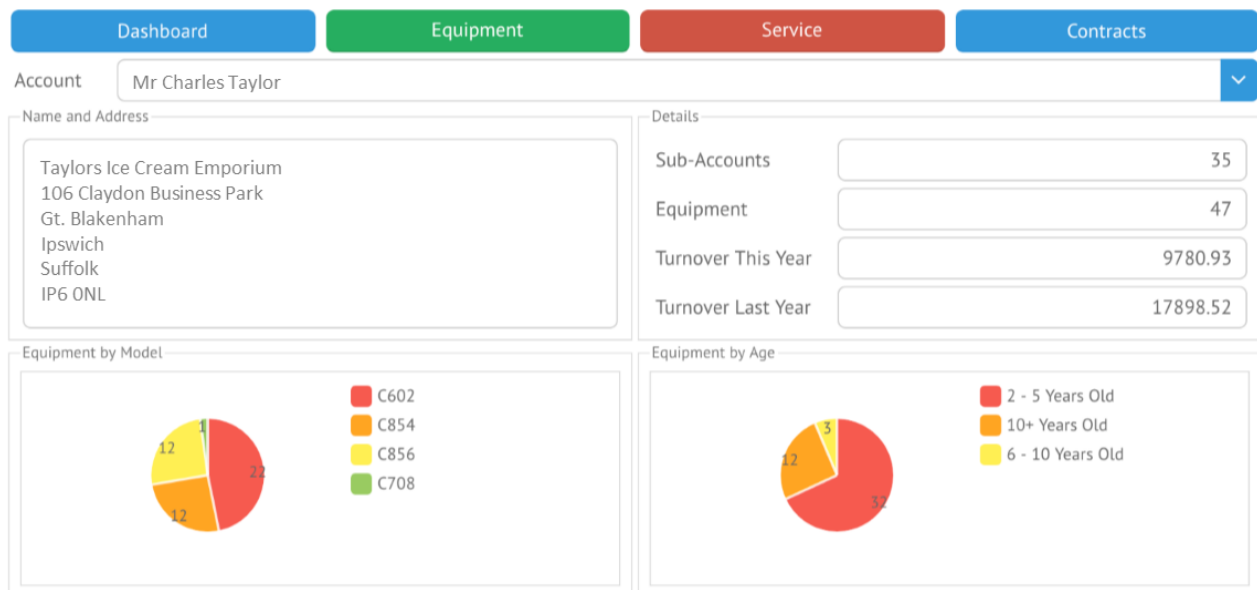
Dashboard Equipment Service Contracts

Account Mr Charles Taylor

Name and Address

Taylors Ice Cream Emporium
106 Claydon Business Park
Gt. Blakenham
Ipswich
Suffolk
IP6 0NL

Details

| | |
|---|---|
| Sub-Accounts | 35 |
| Equipment | 47 |
| Turnover This Year | 9780.93 |
| Turnover Last Year | 17898.52 |

Equipment by Model

1
12
22
12

C602
C854
C856
C708

Equipment by Age

3
12
32

2 - 5 Years Old
10+ Years Old
6 - 10 Years Old